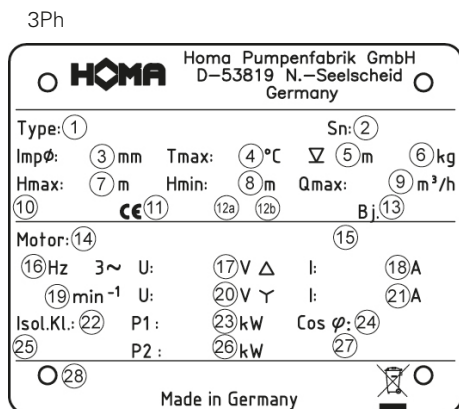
3Ph

HOMA

Homa Pumpenfabrik GmbH
D–53819 N.–Seelscheid
Germany

Type: 1 Sn: 2
Impø: 3 mm Tmax: 4 °C ∇ 5 m 6 kg
Hmax: 7 m Hmin: 8 m Qmax: 9 m³/h
10 CE 11 12a 12b Bj. 13

Motor: 14 15
16 Hz 3~ U: 17 V △ I: 18 A
19 $min^{-1}$ U: 20 V Y I: 21 A
Isol.Kl.: 22 P1: 23 kW Cos $\varphi$: 24
25 P2: 26 kW 27

28

Made in Germany